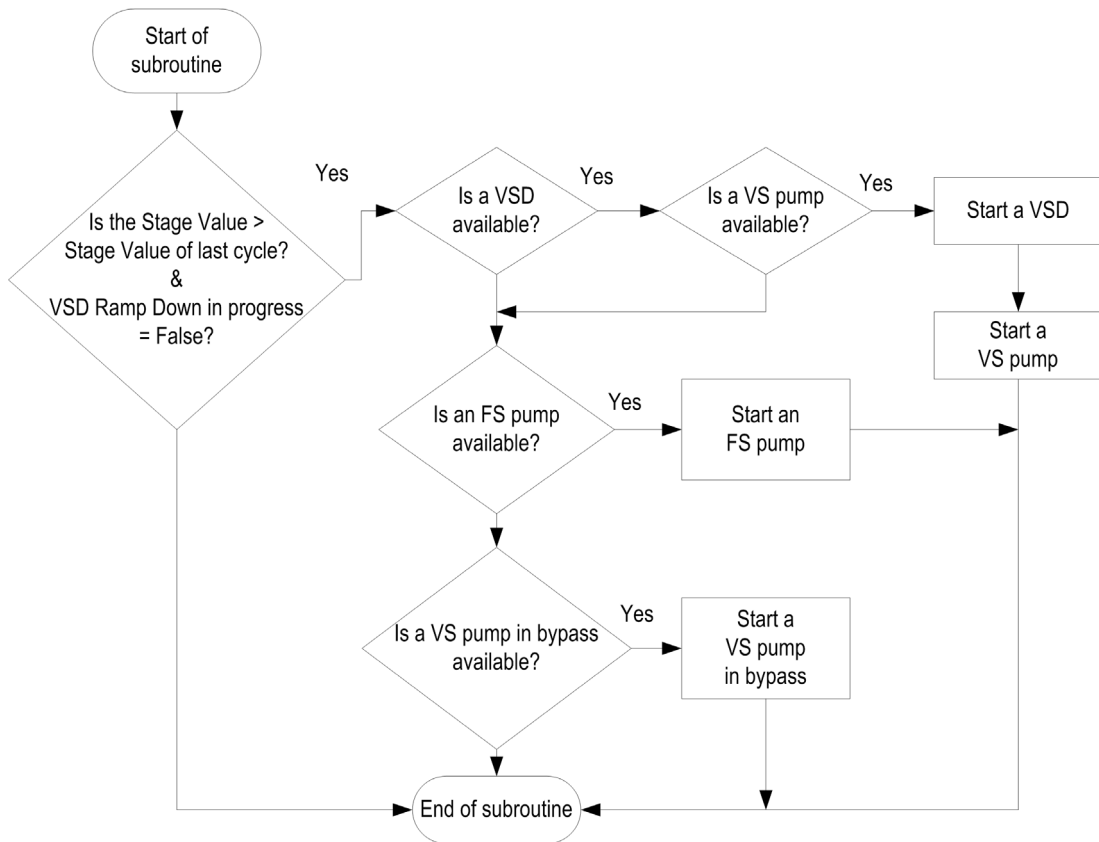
Start of subroutine

Is the Stage Value > Stage Value of last cycle? & VSD Ramp Down in progress = False?

Yes

Is a VSD available?

Yes

Is a VS pump available?

Yes

Start a VSD

Start a VS pump

Is an FS pump available?

Yes

Start an FS pump

Is a VS pump in bypass available?

Yes

Start a VS pump in bypass

End of subroutine